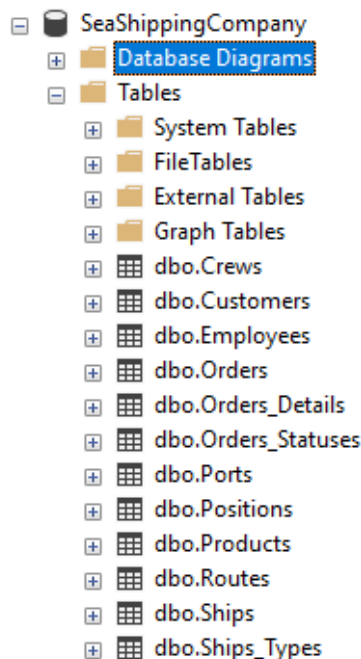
SeaShippingCompany
Database Diagrams
Tables
System Tables
FileTables
External Tables
Graph Tables
dbo.Crews
dbo.Customers
dbo.Employees
dbo.Orders
dbo.Orders_Details
dbo.Orders_Statuses
dbo.Ports
dbo.Positions
dbo.Products
dbo.Routes
dbo.Ships
dbo.Ships_Types